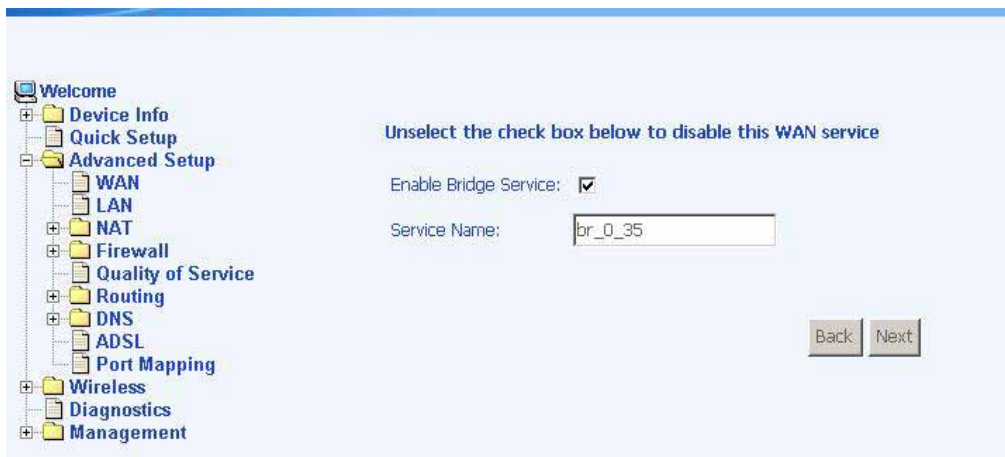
Welcome
Device Info
Quick Setup
Advanced Setup
WAN
LAN
NAT
Firewall
Quality of Service
Routing
DNS
ADSL
Port Mapping
Wireless
Diagnostics
Management

Unselect the check box below to disable this WAN service

Enable Bridge Service: ☑

Service Name: br_0_35

Back Next